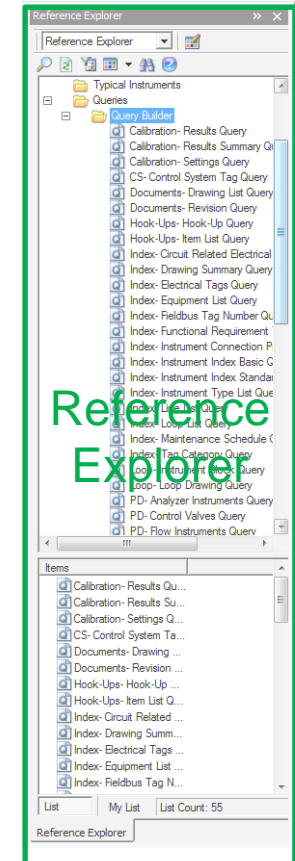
Reference Explorer

Reference Explorer

Typical Instruments
Queries
Query Builder
Calibration- Results Query
Calibration- Results Summary Q
Calibration- Settings Query
CS- Control System Tag Query
Documents- Drawing List Query
Documents- Revision Query
Hook-Ups- Hook-Up Query
Hook-Ups- Item List Query
Index- Circuit Related Electrical
Index- Drawing Summary Query
Index- Electrical Tags Query
Index- Equipment List Query
Index- Fieldbus Tag Number Qu
Index- Functional Requirement
Index- Instrument Connection P
Index- Instrument Index Basic Q
Index- Instrument Index Standar
Index- Instrument Type List Que
Index- Line List Query
Index- Loop List Query
Index- Maintenance Schedule Q
Index- Tag Category Query
Loop- Instrument Block Query
Loop- Loop Drawing Query
PD- Analyzer Instruments Query
PD- Control Valves Query
PD- Flow Instruments Query

Reference Explorer

Items
Calibration- Results Qu...
Calibration- Results Su...
Calibration- Settings Q...
CS- Control System Ta...
Documents- Drawing ...
Documents- Revision ...
Hook-Ups- Hook-Up ...
Hook-Ups- Item List Q...
Index- Circuit Related ...
Index- Drawing Summ...
Index- Electrical Tags ...
Index- Equipment List ...
Index- Fieldbus Tag N...

List | My List | List Count: 55

Reference Explorer